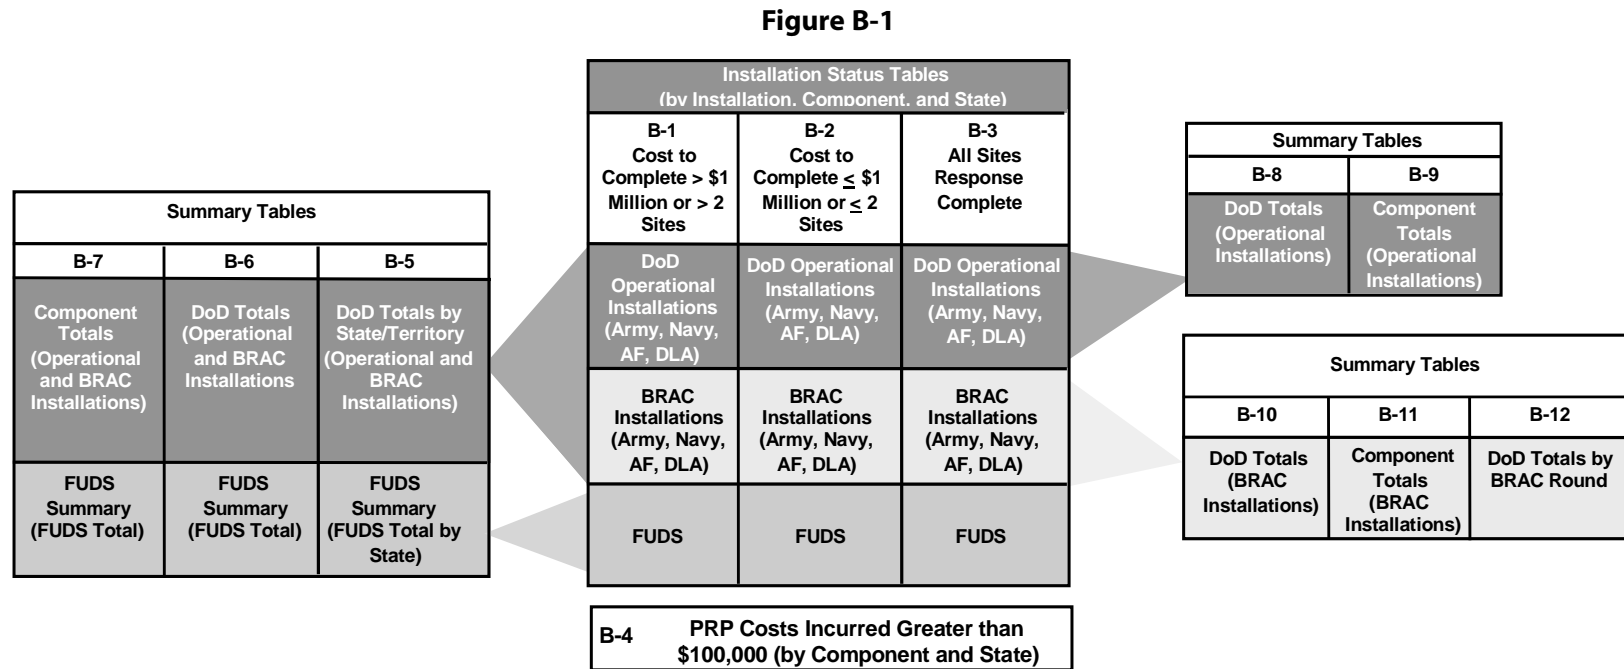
Figure B-1

| Summary Tables | | |
|---|---|---|
| B-7 | B-6 | B-5 |
| Component Totals (Operational and BRAC Installations) | DoD Totals (Operational and BRAC Installations | DoD Totals by State/Territory (Operational and BRAC Installations) |
| FUDS Summary (FUDS Total) | FUDS Summary (FUDS Total) | FUDS Summary (FUDS Total by State) |

| Installation Status Tables (by Installation, Component, and State) | | |
|---|---|---|
| B-1 Cost to Complete > \$1 Million or > 2 Sites | B-2 Cost to Complete $\leq$ \$1 Million or $\leq$ 2 Sites | B-3 All Sites Response Complete |
| DoD Operational Installations (Army, Navy, AF, DLA) | DoD Operational Installations (Army, Navy, AF, DLA) | DoD Operational Installations (Army, Navy, AF, DLA) |
| BRAC Installations (Army, Navy, AF, DLA) | BRAC Installations (Army, Navy, AF, DLA) | BRAC Installations (Army, Navy, AF, DLA) |
| FUDS | FUDS | FUDS |

B-4 PRP Costs Incurred Greater than \$100,000 (by Component and State)

| Summary Tables | |
|---|---|
| B-8 | B-9 |
| DoD Totals (Operational Installations) | Component Totals (Operational Installations) |

| Summary Tables | | |
|---|---|---|
| B-10 | B-11 | B-12 |
| DoD Totals (BRAC Installations) | Component Totals (BRAC Installations) | DoD Totals by BRAC Round |